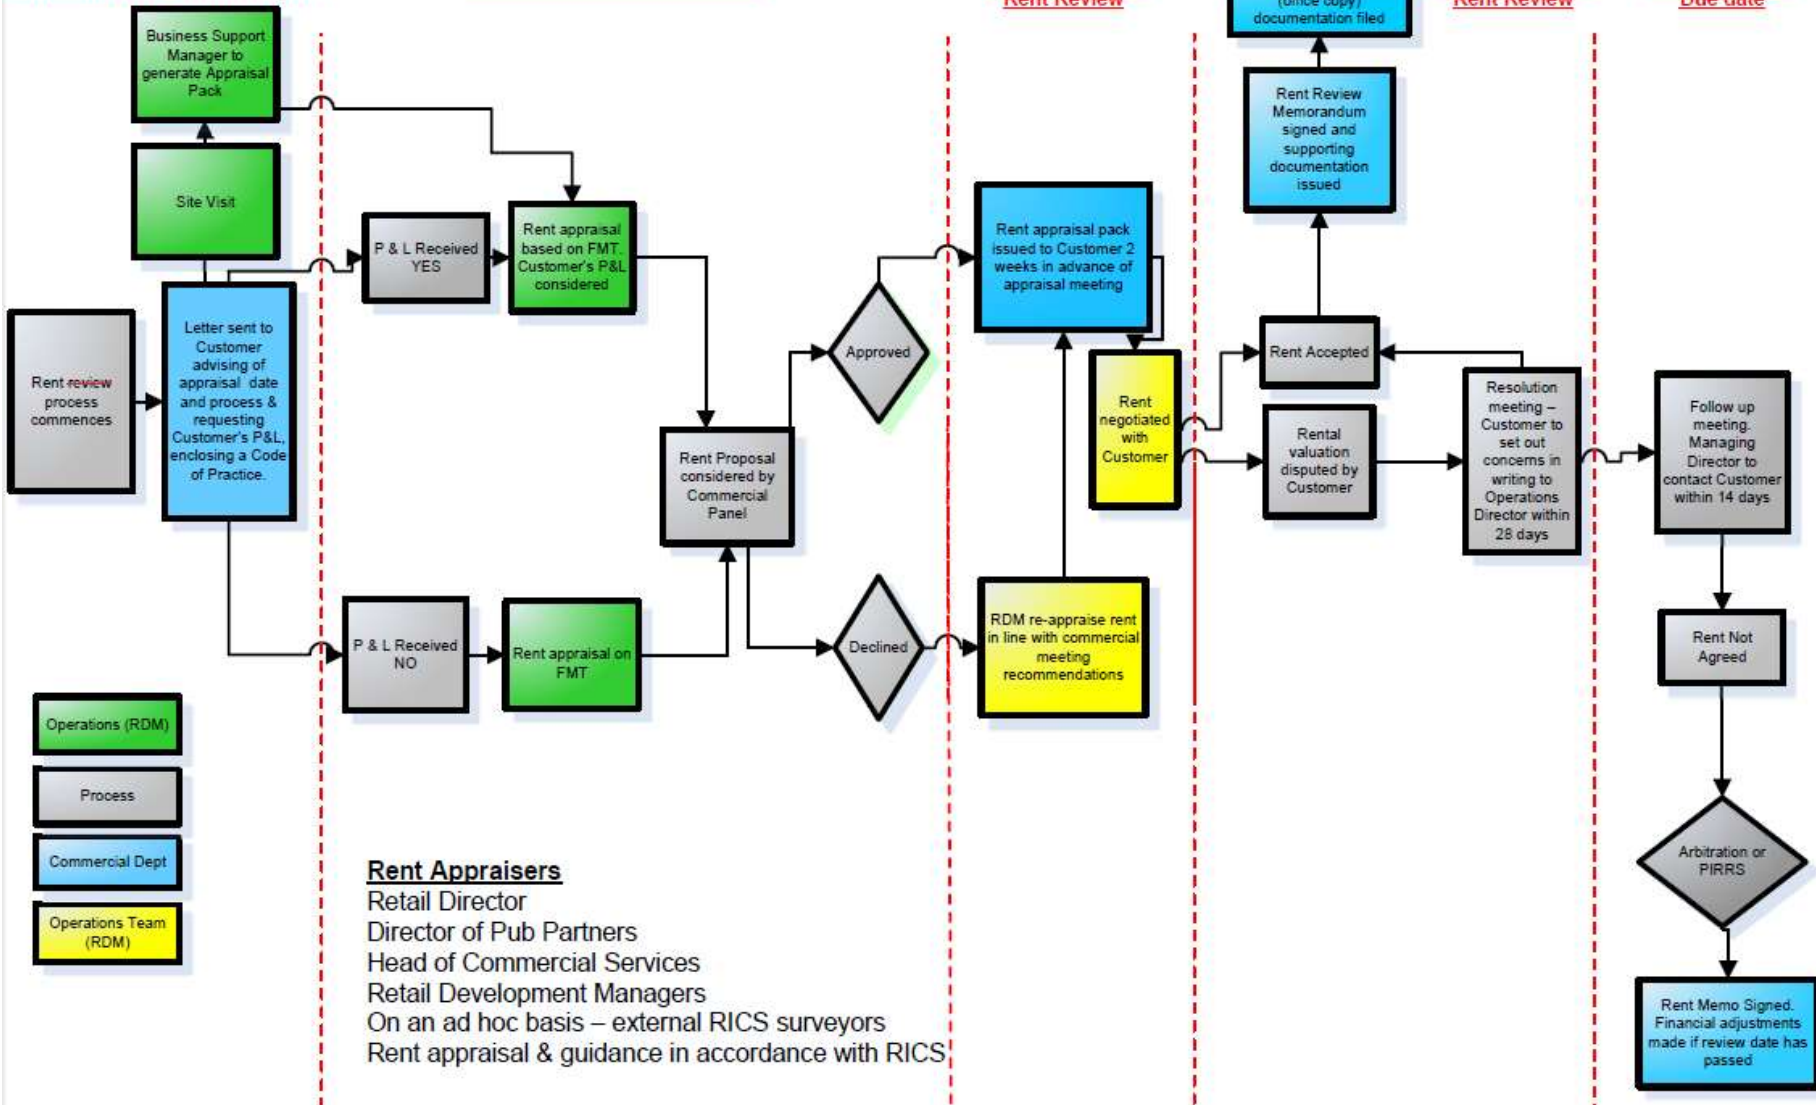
Rent Review

(office copy) documentation filed

Rent Review

Due date

Business Support Manager to generate Appraisal Pack

Site Visit

Rent ~~review~~ process commences

Letter sent to Customer advising of appraisal date and process & requesting Customer's P&L, enclosing a Code of Practice.

P & L Received YES

Rent appraisal based on FMT, Customer's P&L considered

P & L Received NO

Rent appraisal on FMT

Rent Proposal considered by Commercial Panel

Approved

Declined

Rent appraisal pack issued to Customer 2 weeks in advance of appraisal meeting

RDM re-appraise rent in line with commercial meeting recommendations

Rent negotiated with Customer

Rent Review Memorandum signed and supporting documentation issued

Rent Accepted

Rental valuation disputed by Customer

Resolution meeting – Customer to set out concerns in writing to Operations Director within 28 days

Follow up meeting. Managing Director to contact Customer within 14 days

Rent Not Agreed

Arbitration or PIRRS

Rent Memo Signed. Financial adjustments made if review date has passed

Operations (RDM)

Process

Commercial Dept

Operations Team (RDM)

Rent Appraisers
Retail Director
Director of Pub Partners
Head of Commercial Services
Retail Development Managers
On an ad hoc basis – external RICS surveyors
Rent appraisal & guidance in accordance with RICS